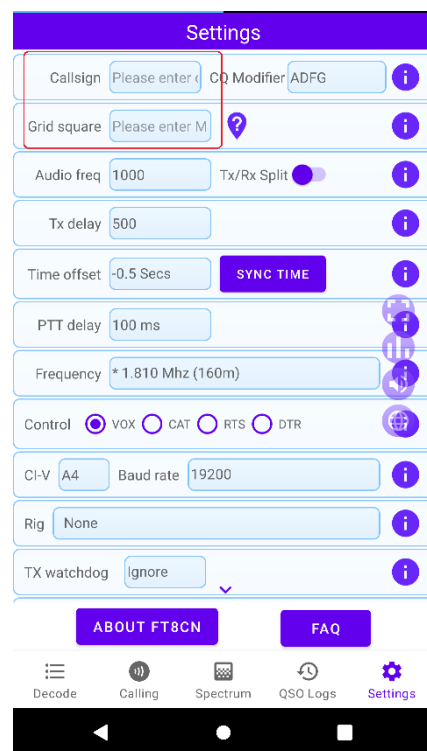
Settings

Callsign Please enter c CQ Modifier ADFG

Grid square Please enter M

Audio freq 1000 Tx/Rx Split

Tx delay 500

Time offset -0.5 Secs SYNC TIME

PTT delay 100 ms

Frequency * 1.810 Mhz (160m)

Control VOX CAT RTS DTR

CI-V A4 Baud rate 19200

Rig None

TX watchdog Ignore

ABOUT FT8CN FAQ

Decode Calling Spectrum QSO Logs Settings